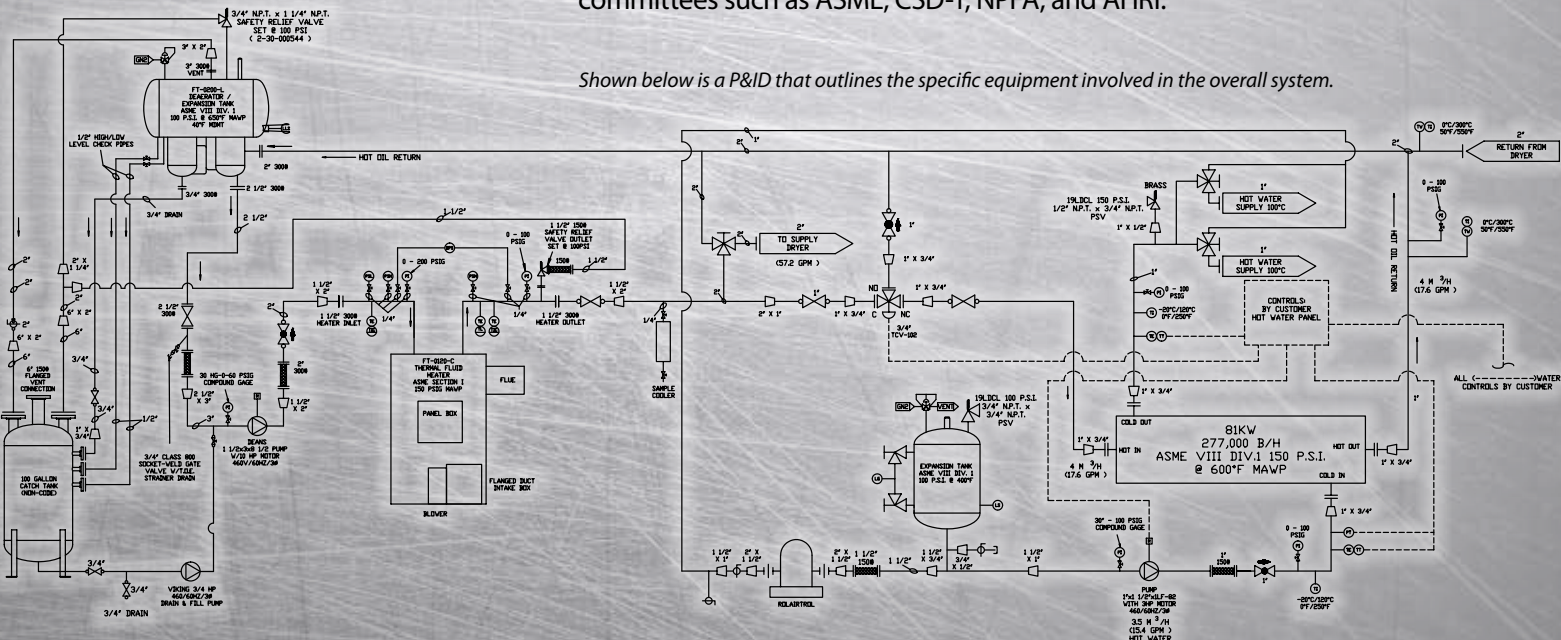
committees such as ASME, CSD-1, NFPA, and AHRI.

Shown below is a P&ID that outlines the specific equipment involved in the overall system.

3/4" N.P.T. x 1 1/4" N.P.T. SAFETY RELIEF VALVE SET @ 100 PSI ( 2-30-000544 )

3" X 2"

3" 3000 VENT

FT-0200-L DEAERATOR / EXPANSION TANK ASME VIII DIV. 1 100 P.S.I. @ 650°F MAWP 40°F MDMT

1/2" HIGH/LOW LEVEL CHECK PIPES

HOT OIL RETURN

2" 3000

3/4" 3000

2 1/2" 3000

3/4" DRAIN

2 1/2"

2"

2" X 1 1/4"

6" X 2"

6"

6" X 2"

6"

6" 150# FLANGED VENT CONNECTION

3/4"

1" X 3/4"

3/4"

1/2"

100 GALLON CATCH TANK (NON-CODE)

3/4"

3/4"

3/4" DRAIN

VIKING 3/4 HP 460/60HZ/3Ø DRAIN & FILL PUMP

2 1/2" 3000

30 HG-0-60 PSIG COMPOUND GAGE

2 1/2" X 3"

3"

3/4" CLASS 800 SOCKET-WELD GATE VALVE W/TEE STRAINER DRAIN

DEANS 1 1/2x3x8 1/2 PUMP W/10 HP MOTOR 460V/60HZ/3Ø

2"

2" 3000

1 1/2" X 2"

1 1/2" X 2"

1 1/2" 3000 HEATER INLET

1/4"

1 1/2"

0 - 200 PSIG

0 - 100 PSIG

1 1/2 150# SAFETY RELIEF VALVE OUTLET SET @ 100PSI

150#

1 1/2"

1/4"

1 1/2" 3000 HEATER OUTLET

1 1/2" X 2"

FT-0120-C THERMAL FLUID HEATER ASME SECTION I 150 PSIG MAWP

PANEL BOX

FLUE

FLANGED DUCT INTAKE BOX

BLOWER

1/4"

SAMPLE COOLER

2" 1"

2"

2"

TO SUPPLY DRYER

(57.2 GPM )

2" X 1"

1"

1" X 3/4"

NO

C

NC

1" X 3/4"

3/4" TCV-102

1"

1" X 3/4"

19LDCL 150 P.S.I. 1/2" N.P.T. x 3/4" N.P.T. PSV

BRASS

1" X 1/2"

1"

HOT WATER SUPPLY 100C

1"

HOT WATER SUPPLY 100C

1"

0 - 100 PSIG

-20°C/120°C 0°F/250°F

CONTROLS BY CUSTOMER HOT WATER PANEL

1" X 3/4"

COLD OUT

1" X 3/4"

HOT IN

4 M ³/H (17.6 GPM )

81KW
277,000 B/H
ASME VIII DIV.1 150 P.S.I.
@ 600°F MAWP

HOT OUT

1" X 3/4"

COLD IN

1" X 3/4"

0 - 100 PSIG

-20°C/120°C 0°F/250°F

2"

0°C/300°C 50°F/550°F

2" RETURN FROM DRYER

0 - 100 PSIG

0°C/300°C 50°F/550°F

HOT OIL RETURN

4 M ³/H (17.6 GPM )

ALL <----------->WATER CONTROLS BY CUSTOMER

19LDCL 100 P.S.I. 3/4" N.P.T. x 3/4" N.P.T. PSV

EXPANSION TANK ASME VIII DIV. 1 100 P.S.I. @ 400°F

1 1/2" X 1"

2" X 1 1/2"

2" X 1 1/2"

150#

1 1/2"

1 1/2" X 3/4"

3/4" X 1/2"

ROLAIRTROL

30" - 100 PSIG COMPOUND GAGE

1 1/2" X 1"

PUMP 1"x1 1/2"x1LF-82 WITH 3HP MOTOR 460/60HZ/3Ø 3.5 M ³/H (15.4 GPM ) HOT WATER

1" 150#

1"